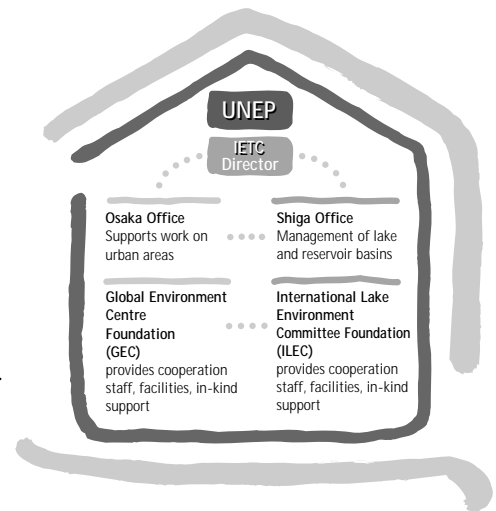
UNEP

IETC Director

Osaka Office
Supports work on urban areas

Shiga Office
Management of lake and reservoir basins

Global Environment Centre Foundation (GEC)
provides cooperation staff, facilities, in-kind support

International Lake Environment Committee Foundation (ILEC)
provides cooperation staff, facilities, in-kind support